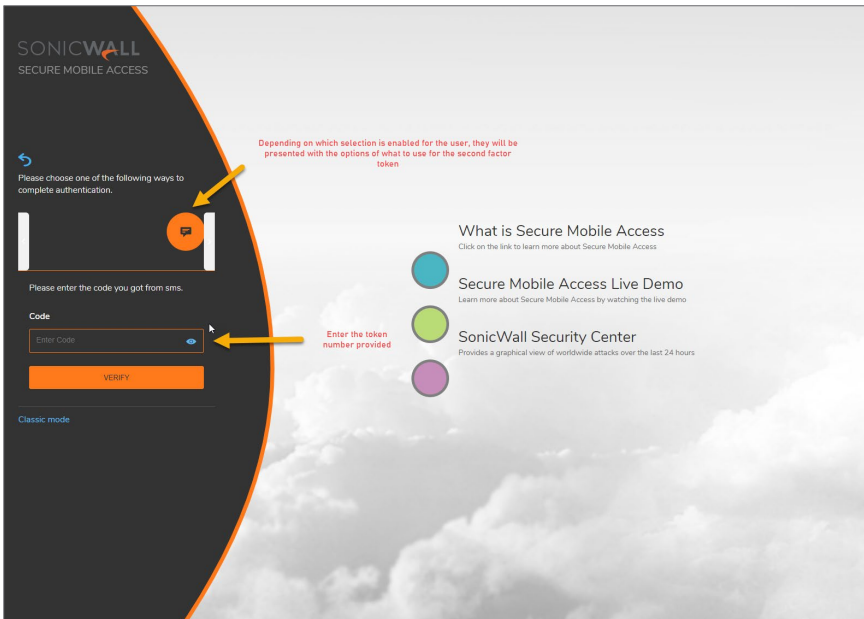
SONICWALL
SECURE MOBILE ACCESS

Please choose one of the following ways to complete authentication.

Please enter the code you got from sms.

Code

Enter Code

VERIFY

Classic mode

Depending on which selection is enabled for the user, they will be presented with the options of what to use for the second factor token

Enter the token number provided

What is Secure Mobile Access
Click on the link to learn more about Secure Mobile Access

Secure Mobile Access Live Demo
Learn more about Secure Mobile Access by watching the live demo

SonicWall Security Center
Provides a graphical view of worldwide attacks over the last 24 hours